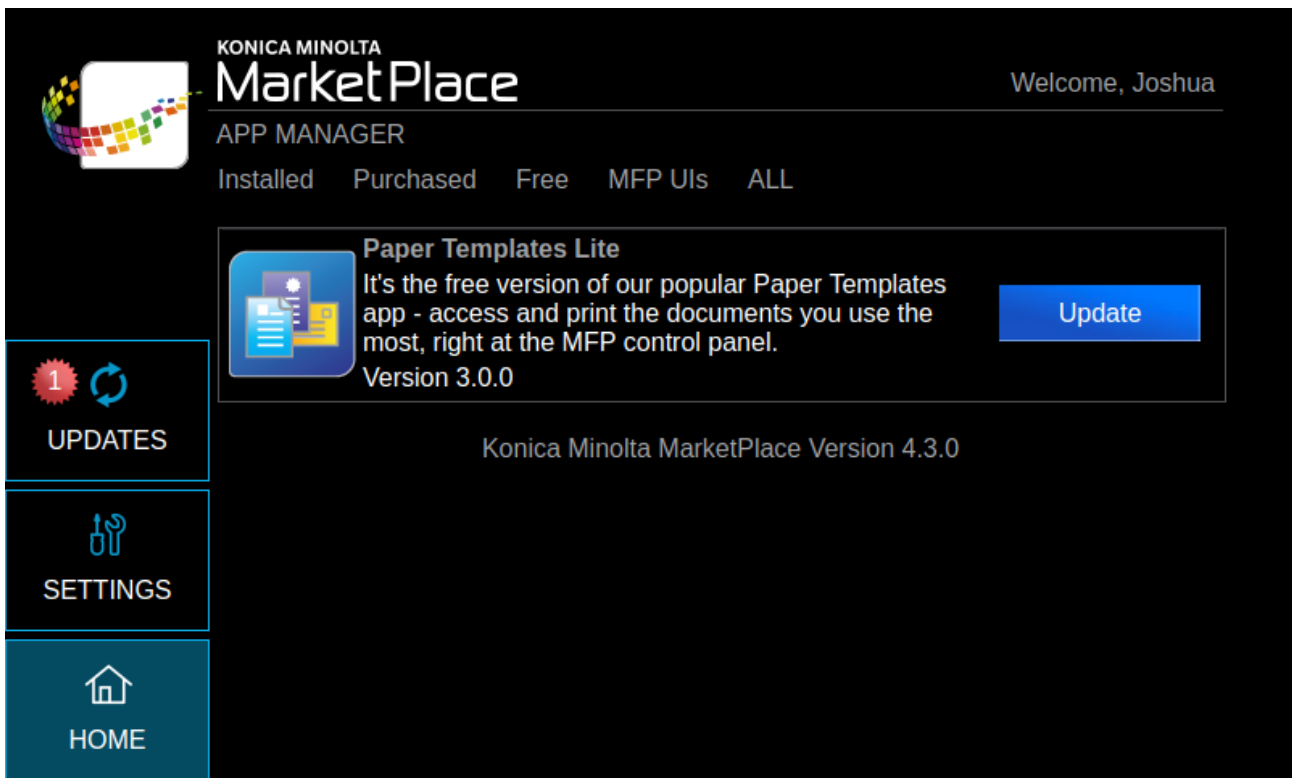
KONICA MINOLTA
MarketPlace

Welcome, Joshua

APP MANAGER

Installed Purchased Free MFP UIs ALL

Paper Templates Lite
It's the free version of our popular Paper Templates app - access and print the documents you use the most, right at the MFP control panel.
Version 3.0.0

Update

Konica Minolta MarketPlace Version 4.3.0

1

UPDATES

SETTINGS

HOME